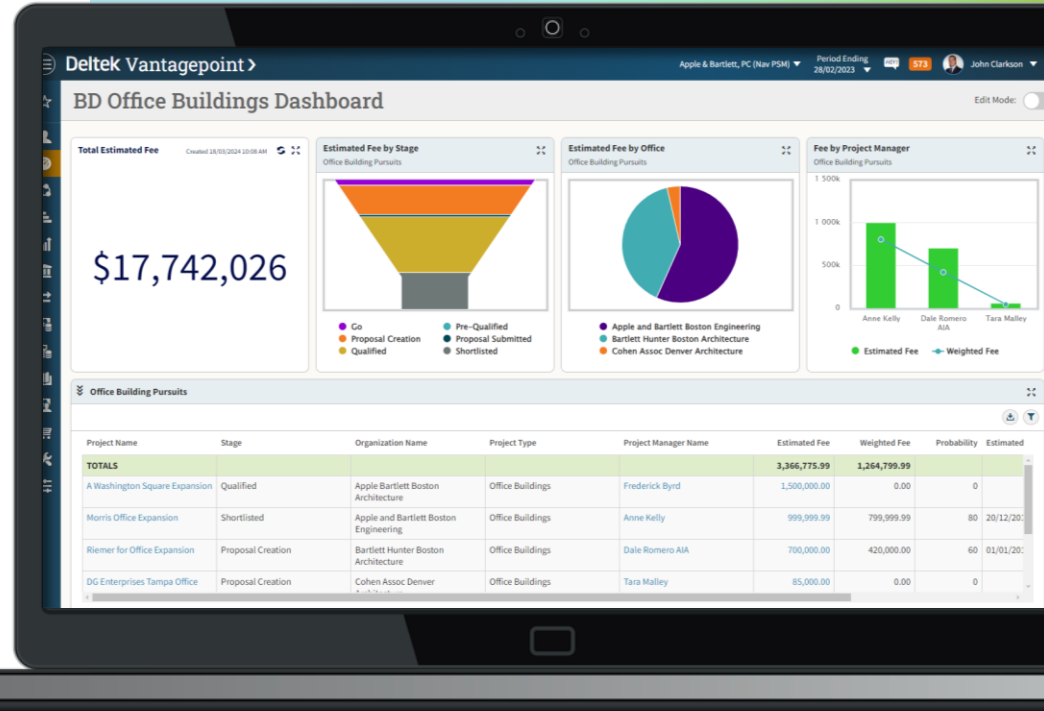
Deltek Vantagepoint >

Apple & Bartlett, PC (Nav PSM)

Period Ending 28/02/2023

573

John Clarkson

BD Office Buildings Dashboard

Edit Mode:

Total Estimated Fee

Created 18/03/2024 10:08 AM

$17,742,026

Estimated Fee by Stage

Office Building Pursuits

Go
Proposal Creation
Qualified
Pre-Qualified
Proposal Submitted
Shortlisted

Estimated Fee by Office

Office Building Pursuits

Apple and Bartlett Boston Engineering
Bartlett Hunter Boston Architecture
Cohen Assoc Denver Architecture

Fee by Project Manager

Office Building Pursuits

1 500k
1 000k
500k
0

Anne Kelly
Dale Romero AIA
Tara Malley

Estimated Fee
Weighted Fee

Office Building Pursuits

| Project Name | Stage | Organization Name | Project Type | Project Manager Name | Estimated Fee | Weighted Fee | Probability | Estimated |
|---|---|---|---|---|---|---|---|---|
| TOTALS | | | | | 3,366,775.99 | 1,264,799.99 | | |
| A Washington Square Expansion | Qualified | Apple Bartlett Boston Architecture | Office Buildings | Frederick Byrd | 1,500,000.00 | 0.00 | 0 | |
| Morris Office Expansion | Shortlisted | Apple and Bartlett Boston Engineering | Office Buildings | Anne Kelly | 999,999.99 | 799,999.99 | 80 | 20/12/2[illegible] |
| Riemer for Office Expansion | Proposal Creation | Bartlett Hunter Boston Architecture | Office Buildings | Dale Romero AIA | 700,000.00 | 420,000.00 | 60 | 01/01/2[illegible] |
| DG Enterprises Tampa Office | Proposal Creation | Cohen Assoc Denver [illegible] | Office Buildings | Tara Malley | 85,000.00 | 0.00 | 0 | |